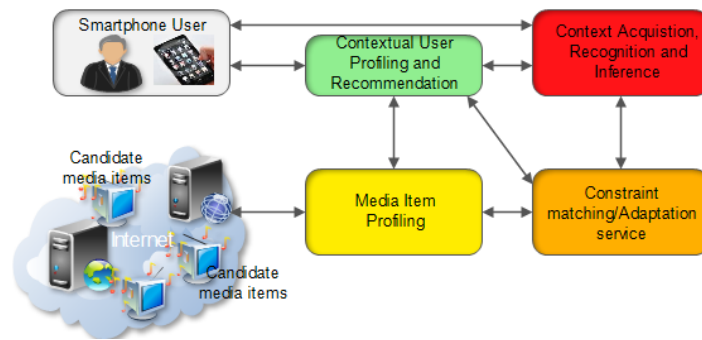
Smartphone User

Contextual User Profiling and Recommendation

Context Acquistion, Recognition and Inference

Candidate media items

Internet

Candidate media items

Media Item Profiling

Constraint matching/Adaptation service